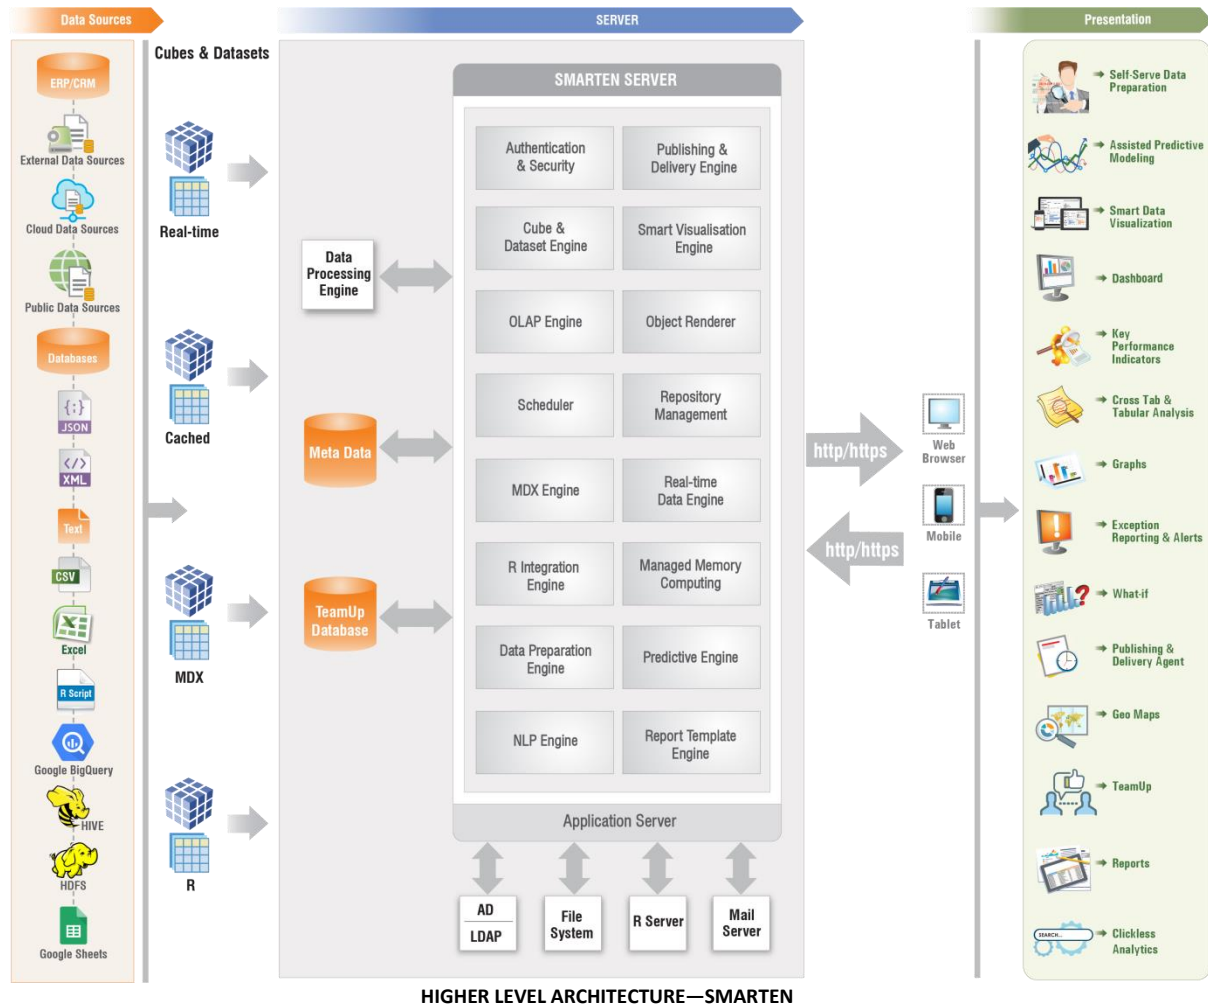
Data Sources

SERVER

Presentation

ERP/CRM

External Data Sources

Cloud Data Sources

Public Data Sources

Databases

JSON

XML

Text

CSV

Excel

R Script

Google BigQuery

HIVE

HDFS

Google Sheets

Cubes & Datasets

Real-time

Cached

MDX

R

Data Processing Engine

Meta Data

TeamUp Database

SMARTEN SERVER

| | |
|---|---|
| Authentication & Security | Publishing & Delivery Engine |
| Cube & Dataset Engine | Smart Visualisation Engine |
| OLAP Engine | Object Renderer |
| Scheduler | Repository Management |
| MDX Engine | Real-time Data Engine |
| R Integration Engine | Managed Memory Computing |
| Data Preparation Engine | Predictive Engine |
| NLP Engine | Report Template Engine |

Application Server

AD

LDAP

File System

R Server

Mail Server

http/https

http/https

Web Browser

Mobile

Tablet

Self-Serve Data Preparation

Assisted Predictive Modeling

Smart Data Visualization

Dashboard

Key Performance Indicators

Cross Tab & Tabular Analysis

Graphs

Exception Reporting & Alerts

What-if

Publishing & Delivery Agent

Geo Maps

TeamUp

Reports

SEARCH...

Clickless Analytics

HIGHER LEVEL ARCHITECTURE—SMARTEN